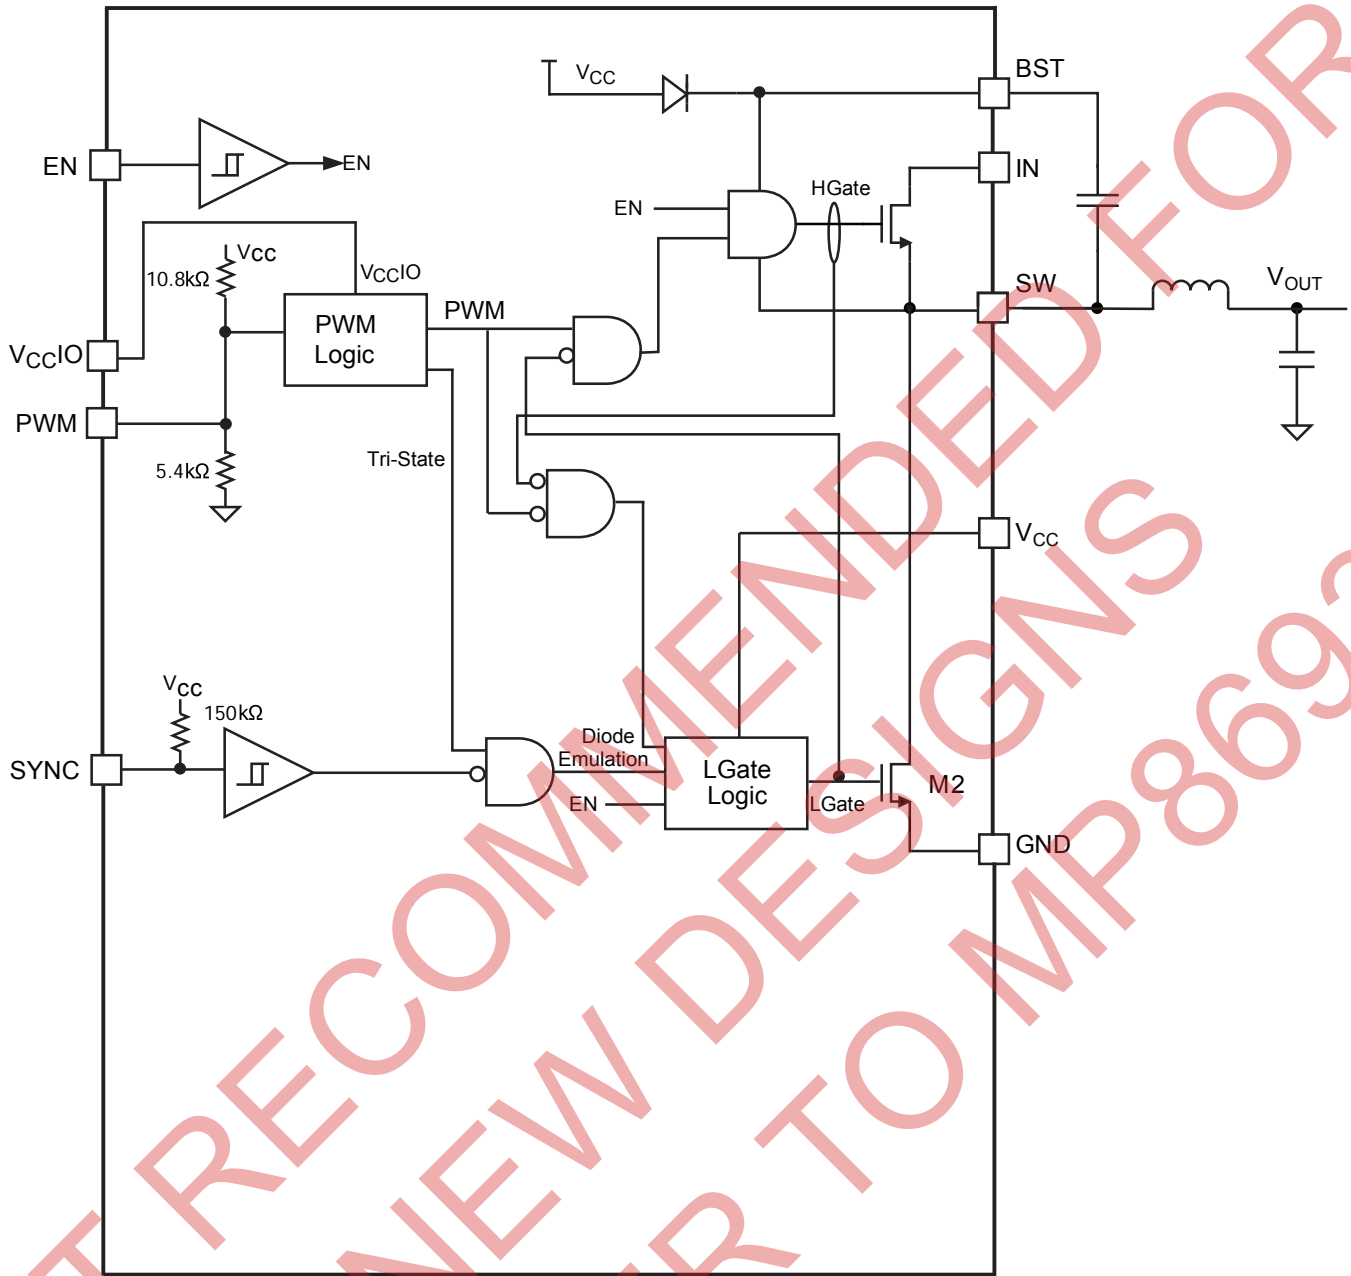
$V_{CC}$
BST
EN
EN
IN
HGate
EN
10.8kΩ
Vcc
$V_{CC}IO$
SW
$V_{OUT}$
PWM Logic
PWM
$V_{CC}IO$
PWM
5.4kΩ
Tri-State
$V_{CC}$
$V_{CC}$
150kΩ
Diode Emulation
LGate Logic
M2
SYNC
EN
LGate
GND
NOT RECOMMENDED FOR NEW DESIGNS REFER TO MP869